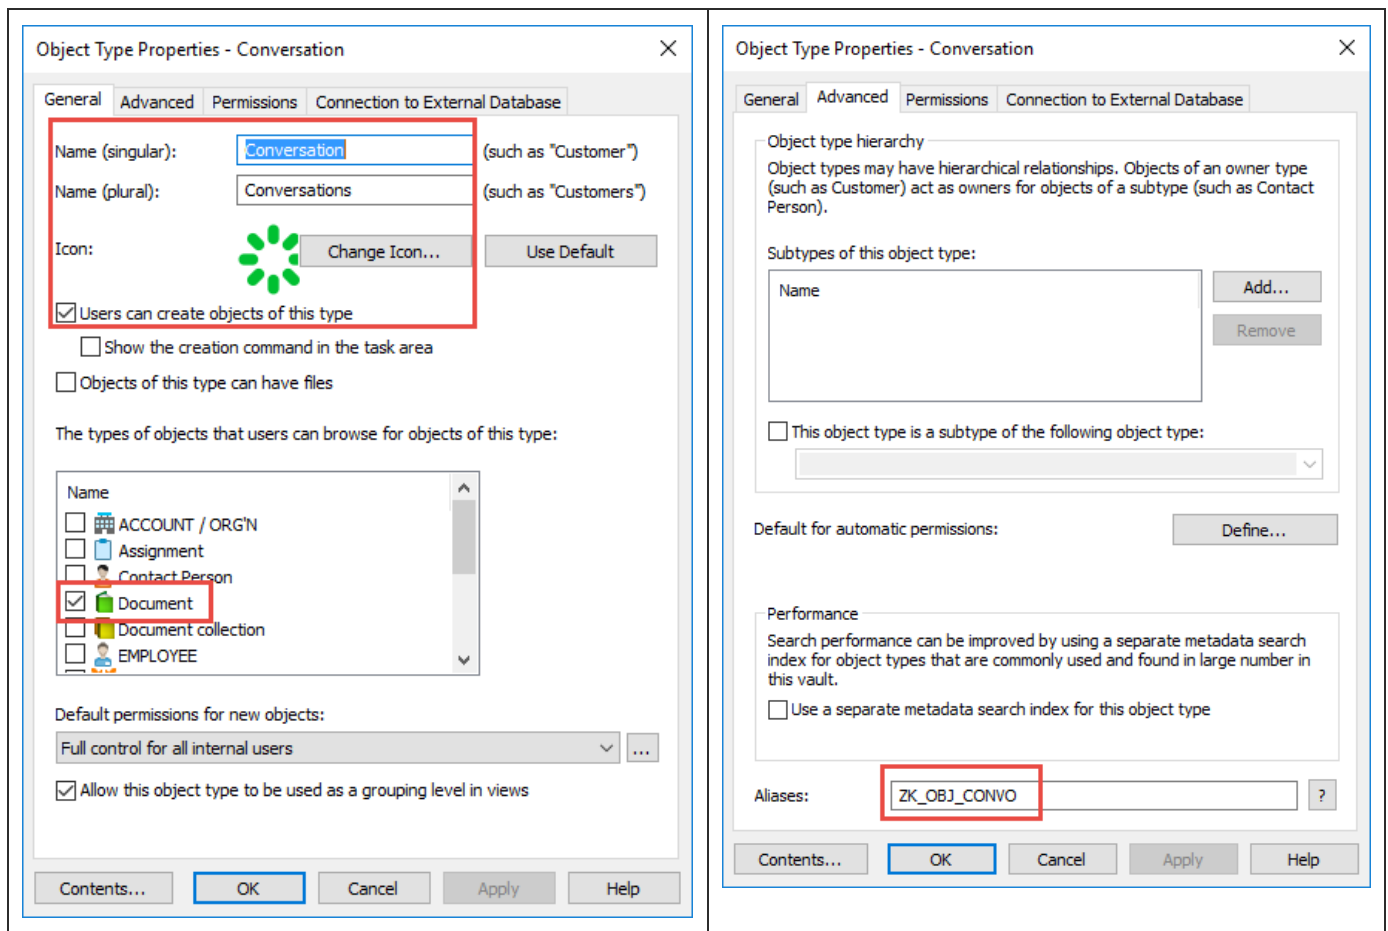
Object Type Properties - Conversation

General | Advanced | Permissions | Connection to External Database

Name (singular): Conversation (such as "Customer")

Name (plural): Conversations (such as "Customers")

Icon: Change Icon... Use Default

☑ Users can create objects of this type

☐ Show the creation command in the task area

☐ Objects of this type can have files

The types of objects that users can browse for objects of this type:

Name
☐ ACCOUNT / ORG'N
☐ Assignment
☐ Contact Person
☑ Document
☐ Document collection
☐ EMPLOYEE

Default permissions for new objects:

Full control for all internal users ...

☑ Allow this object type to be used as a grouping level in views

Contents... OK Cancel Apply Help

Object Type Properties - Conversation

General | Advanced | Permissions | Connection to External Database

Object type hierarchy

Object types may have hierarchical relationships. Objects of an owner type (such as Customer) act as owners for objects of a subtype (such as Contact Person).

Subtypes of this object type:

Name

Add...

Remove

☐ This object type is a subtype of the following object type:

Default for automatic permissions: Define...

Performance

Search performance can be improved by using a separate metadata search index for object types that are commonly used and found in large number in this vault.

☐ Use a separate metadata search index for this object type

Aliases: ZK_OBJ_CONVO ?

Contents... OK Cancel Apply Help